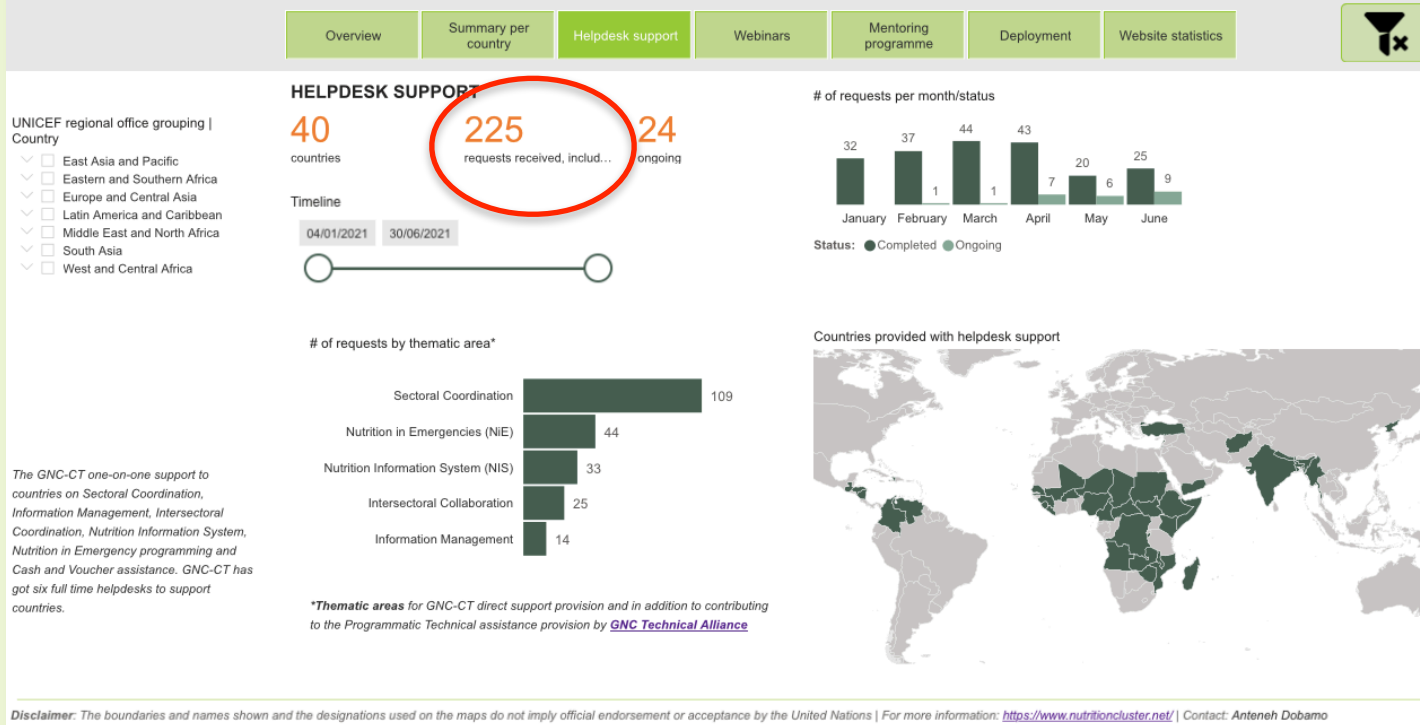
Overview | Summary per country | Helpdesk support | Webinars | Mentoring programme | Deployment | Website statistics

HELPDESK SUPPORT

40
countries

225
requests received, includ...

24
ongoing

Timeline
04/01/2021 30/06/2021

UNICEF regional office grouping | Country
East Asia and Pacific
Eastern and Southern Africa
Europe and Central Asia
Latin America and Caribbean
Middle East and North Africa
South Asia
West and Central Africa

# of requests per month/status

| | January | February | March | April | May | June |
|---|---|---|---|---|---|---|
| Completed | 32 | 37 | 44 | 43 | 20 | 25 |
| Ongoing | | 1 | 1 | 7 | 6 | 9 |

Status: Completed Ongoing

# of requests by thematic area*

| Thematic area | # |
|---|---|
| Sectoral Coordination | 109 |
| Nutrition in Emergencies (NiE) | 44 |
| Nutrition Information System (NIS) | 33 |
| Intersectoral Collaboration | 25 |
| Information Management | 14 |

*Thematic areas for GNC-CT direct support provision and in addition to contributing to the Programmatic Technical assistance provision by GNC Technical Alliance

Countries provided with helpdesk support

The GNC-CT one-on-one support to countries on Sectoral Coordination, Information Management, Intersectoral Coordination, Nutrition Information System, Nutrition in Emergency programming and Cash and Voucher assistance. GNC-CT has got six full time helpdesks to support countries.

Disclaimer: The boundaries and names shown and the designations used on the maps do not imply official endorsement or acceptance by the United Nations | For more information: https://www.nutritioncluster.net/ | Contact: Anteneh Dobamo